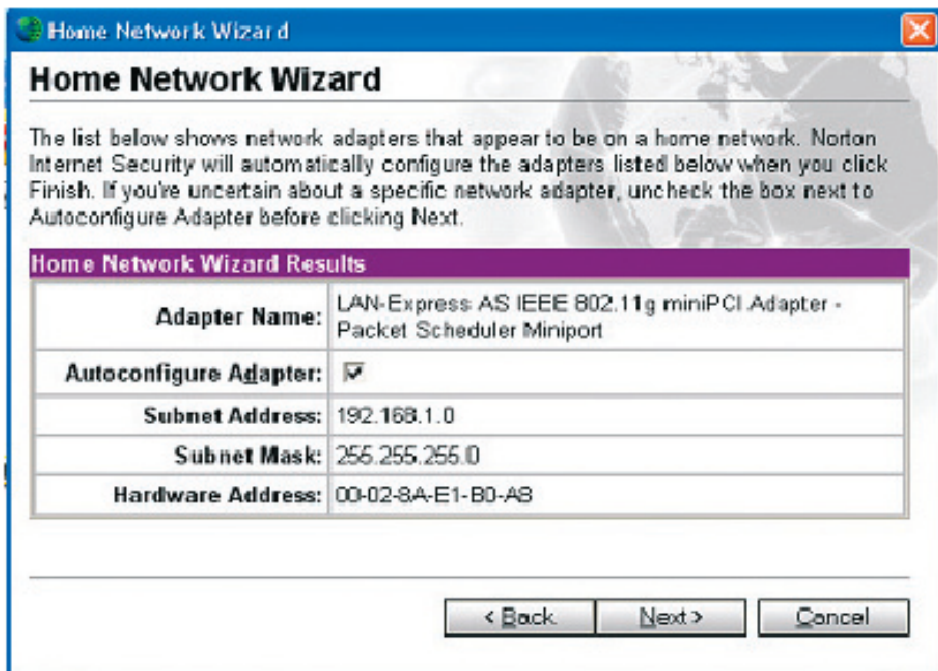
Home Network Wizard

Home Network Wizard

The list below shows network adapters that appear to be on a home network. Norton Internet Security will automatically configure the adapters listed below when you click Finish. If you're uncertain about a specific network adapter, uncheck the box next to Autoconfigure Adapter before clicking Next.

Home Network Wizard Results

| | |
|---|---|
| Adapter Name: | LAN-Express AS IEEE 802.11g miniPCI Adapter - Packet Scheduler Miniport |
| Autoconfigure Adapter: | ☑ |
| Subnet Address: | 192.168.1.0 |
| Subnet Mask: | 255.255.255.0 |
| Hardware Address: | 00-02-8A-E1-B0-A8 |

< Back | Next > | Cancel